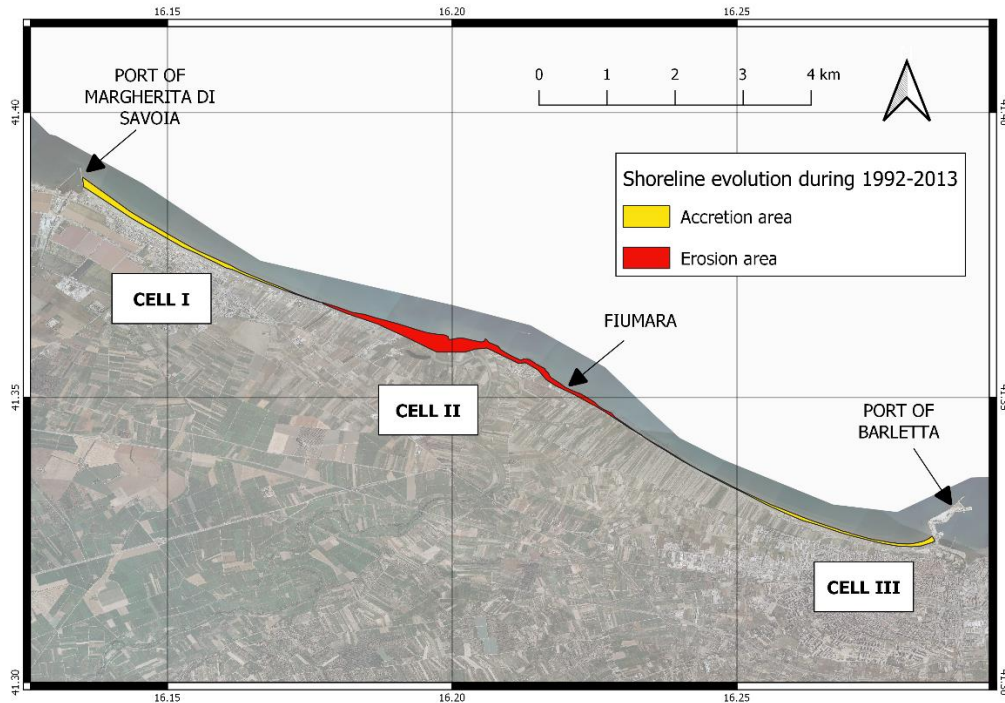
16.15 16.20 16.25

41.40

PORT OF MARGHERITA DI SAVOIA

0 1 2 3 4 km

Shoreline evolution during 1992-2013

Accretion area

Erosion area

CELL I

FIUMARA

41.35

CELL II

PORT OF BARLETTA

CELL III

41.30

16.15 16.20 16.25